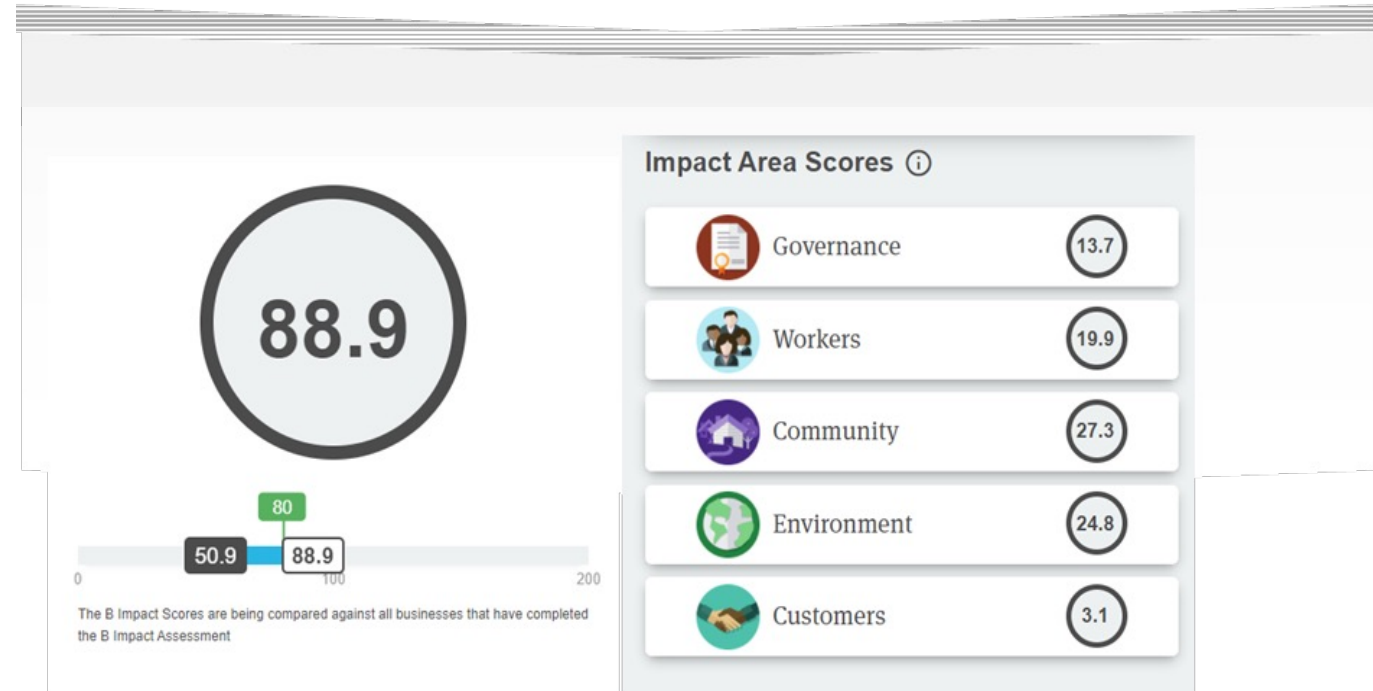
88.9

80

50.9

88.9

0

100

200

The B Impact Scores are being compared against all businesses that have completed the B Impact Assessment

Impact Area Scores ⓘ

Governance 13.7

Workers 19.9

Community 27.3

Environment 24.8

Customers 3.1